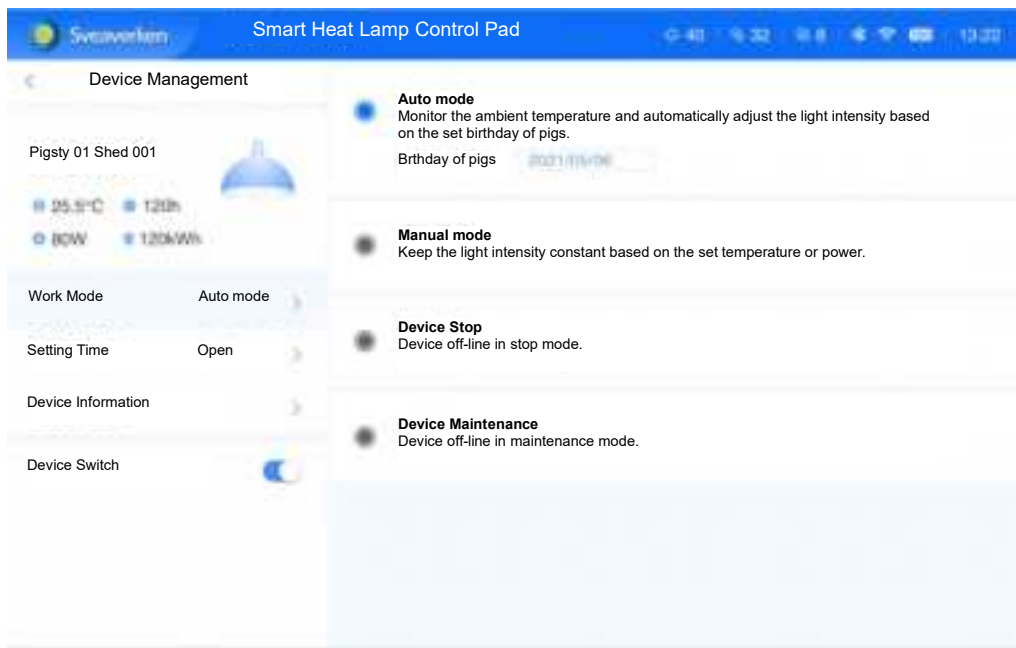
Sveaverken

Smart Heat Lamp Control Pad

40 32 8 13:22

Device Management

Pigsty 01 Shed 001

25.5°C 120h

80W 120kWh

Work Mode Auto mode

Setting Time Open

Device Information

Device Switch

Auto mode
Monitor the ambient temperature and automatically adjust the light intensity based on the set birthday of pigs.

Brthday of pigs 2021/05/06

Manual mode
Keep the light intensity constant based on the set temperature or power.

Device Stop
Device off-line in stop mode.

Device Maintenance
Device off-line in maintenance mode.